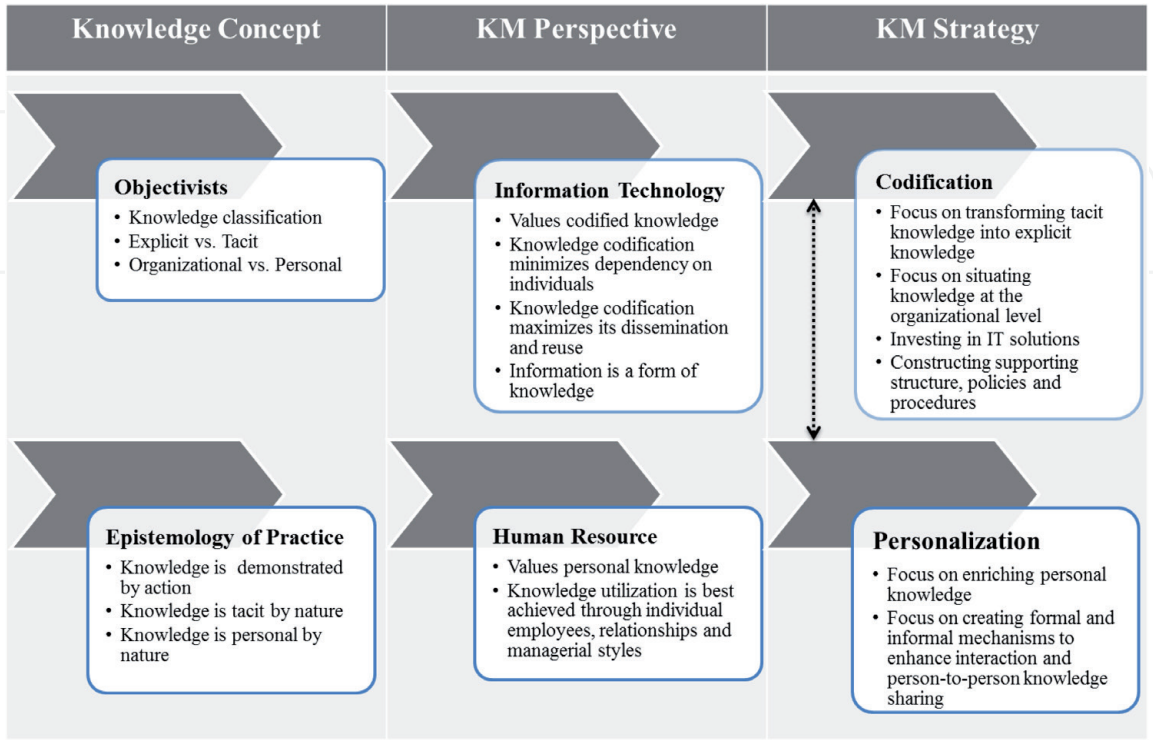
Knowledge Concept

KM Perspective

KM Strategy

Objectivists
• Knowledge classification
• Explicit vs. Tacit
• Organizational vs. Personal

Information Technology
• Values codified knowledge
• Knowledge codification minimizes dependency on individuals
• Knowledge codification maximizes its dissemination and reuse
• Information is a form of knowledge

Codification
• Focus on transforming tacit knowledge into explicit knowledge
• Focus on situating knowledge at the organizational level
• Investing in IT solutions
• Constructing supporting structure, policies and procedures

Epistemology of Practice
• Knowledge is demonstrated by action
• Knowledge is tacit by nature
• Knowledge is personal by nature

Human Resource
• Values personal knowledge
• Knowledge utilization is best achieved through individual employees, relationships and managerial styles

Personalization
• Focus on enriching personal knowledge
• Focus on creating formal and informal mechanisms to enhance interaction and person-to-person knowledge sharing